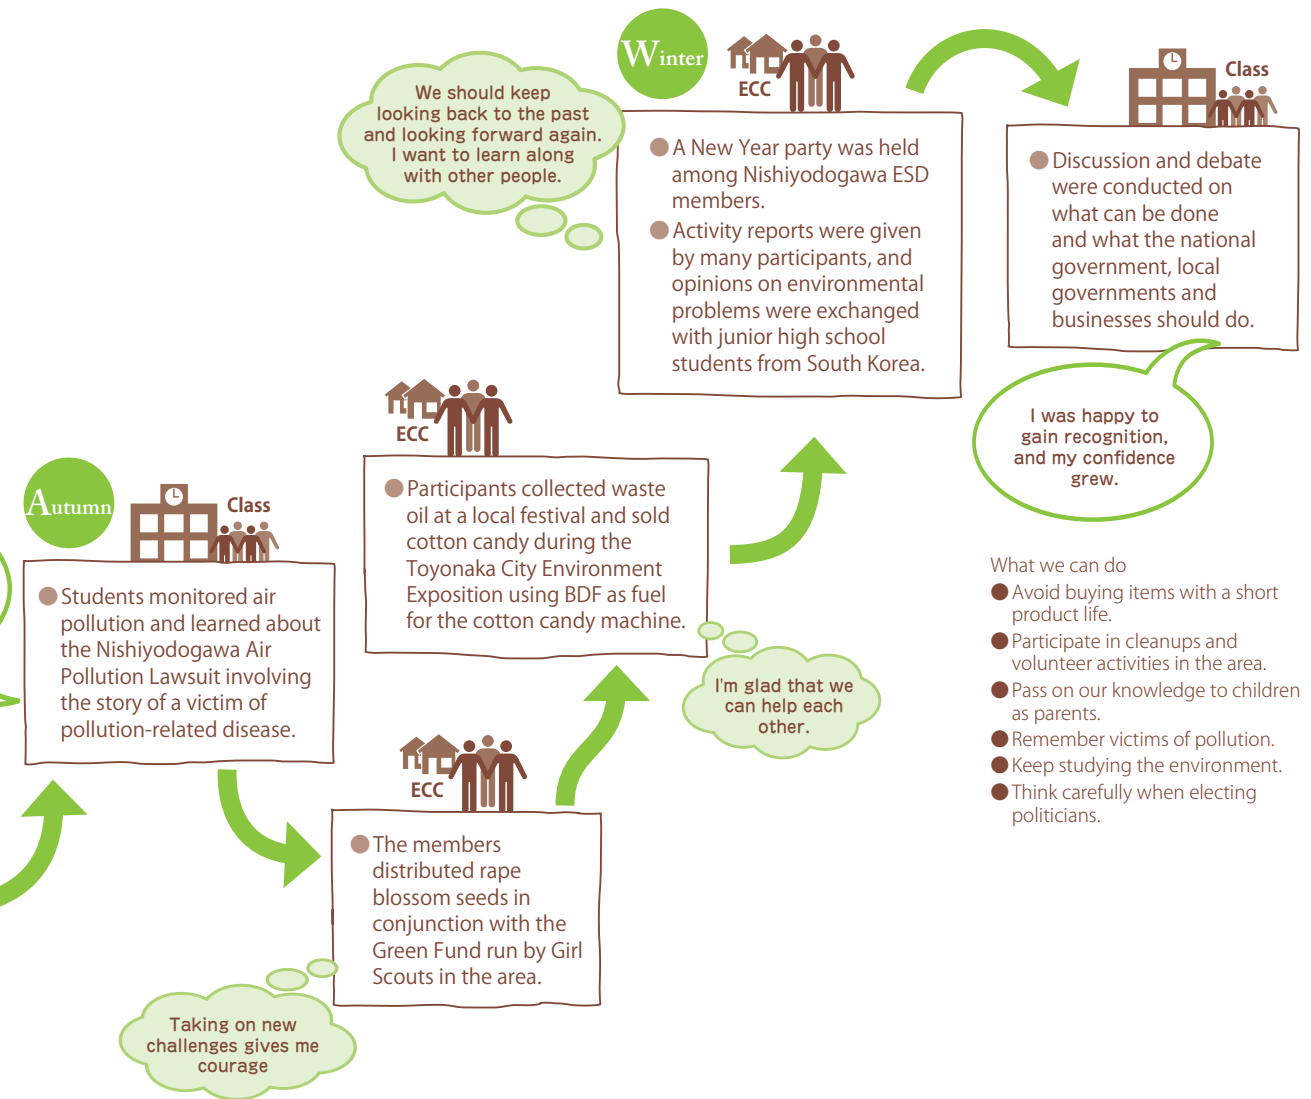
We should keep looking back to the past and looking forward again. I want to learn along with other people.

Winter

ECC

A New Year party was held among Nishiyodogawa ESD members.

Activity reports were given by many participants, and opinions on environmental problems were exchanged with junior high school students from South Korea.

Class

Discussion and debate were conducted on what can be done and what the national government, local governments and businesses should do.

I was happy to gain recognition, and my confidence grew.

ECC

Participants collected waste oil at a local festival and sold cotton candy during the Toyonaka City Environment Exposition using BDF as fuel for the cotton candy machine.

I'm glad that we can help each other.

Autumn

Class

Students monitored air pollution and learned about the Nishiyodogawa Air Pollution Lawsuit involving the story of a victim of pollution-related disease.

ECC

The members distributed rape blossom seeds in conjunction with the Green Fund run by Girl Scouts in the area.

Taking on new challenges gives me courage

What we can do

Avoid buying items with a short product life.

Participate in cleanups and volunteer activities in the area.

Pass on our knowledge to children as parents.

Remember victims of pollution.

Keep studying the environment.

Think carefully when electing politicians.